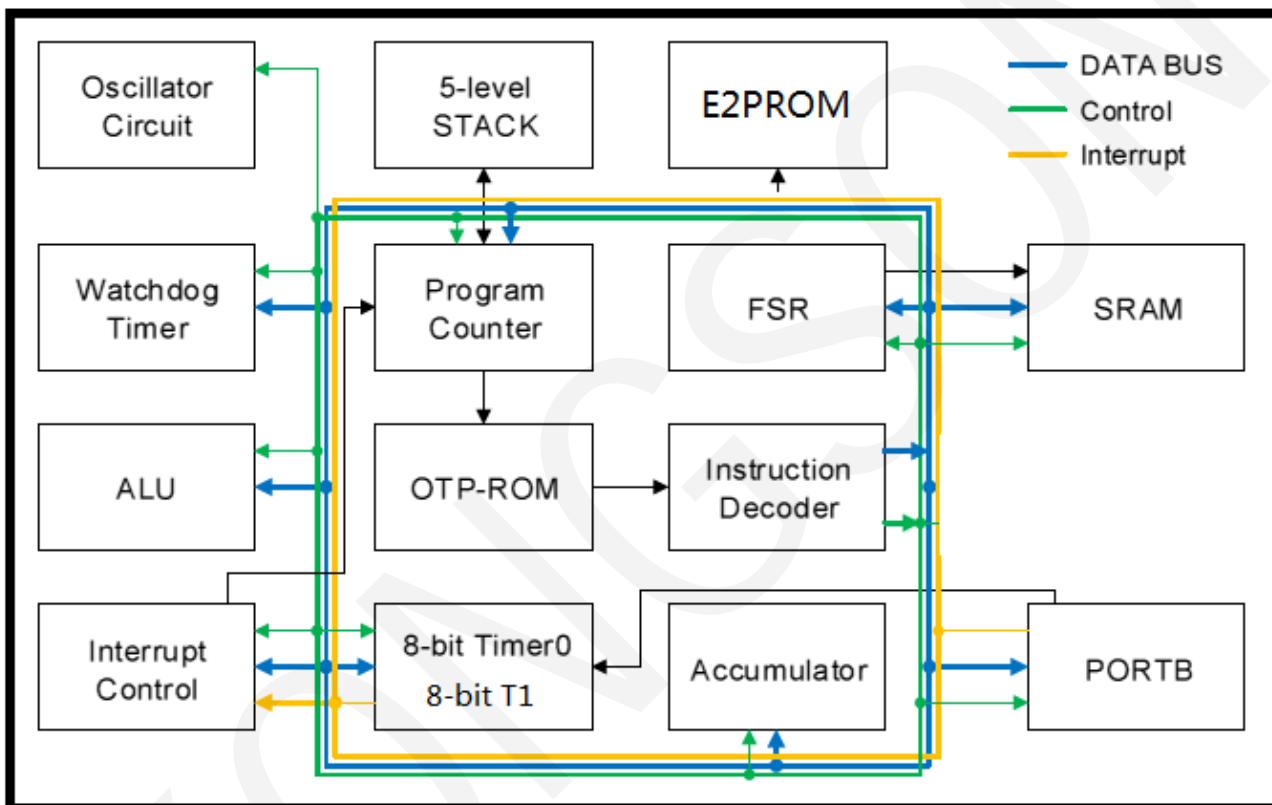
Oscillator Circuit

5-level STACK

E2PROM

DATA BUS
Control
Interrupt

Watchdog Timer

Program Counter

FSR

SRAM

ALU

OTP-ROM

Instruction Decoder

Interrupt Control

8-bit Timer0
8-bit T1

Accumulator

PORTB